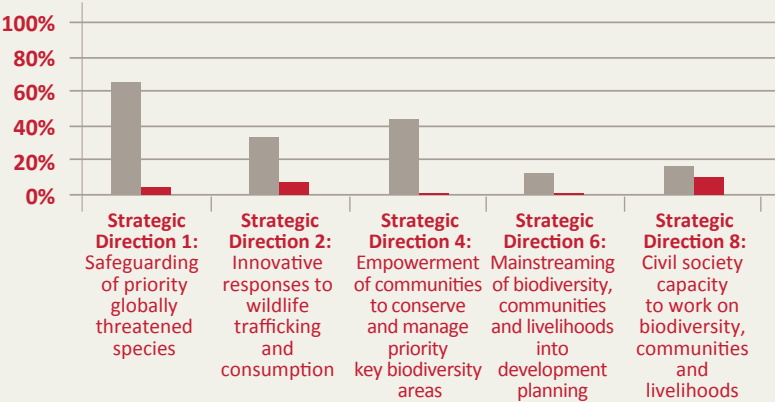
100%
80%
60%
40%
20%
0%

Strategic Direction 1: Safeguarding of priority globally threatened species

Strategic Direction 2: Innovative responses to wildlife trafficking and consumption

Strategic Direction 4: Empowerment of communities to conserve and manage priority key biodiversity areas

Strategic Direction 6: Mainstreaming of biodiversity, communities and livelihoods into development planning

Strategic Direction 8: Civil society capacity to work on biodiversity, communities and livelihoods